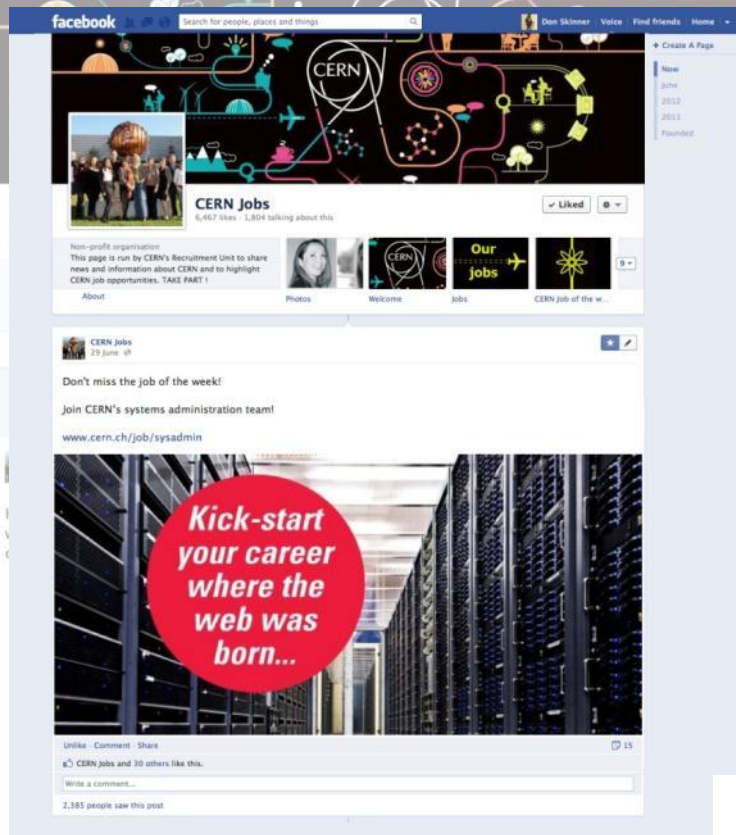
facebook

Search for people, places and things

Don Skinner | Voice | Find friends | Home

+ Create A Page

Now
June
2012
2011
Founded

CERN

CERN Jobs
6,467 likes · 1,804 talking about this

✓ Liked

Non-profit organisation
This page is run by CERN's Recruitment Unit to share news and information about CERN and to highlight CERN job opportunities. TAKE PART !

About

CERN

Our jobs

9

Photos
Welcome
Jobs
CERN Job of the w...

CERN Jobs
29 June

Don't miss the job of the week!

Join CERN's systems administration team!

www.cern.ch/job/sysadmin

Kick-start your career where the web was born...

Unlike · Comment · Share

15

CERN Jobs and 30 others like this.

Write a comment...

2,385 people saw this post